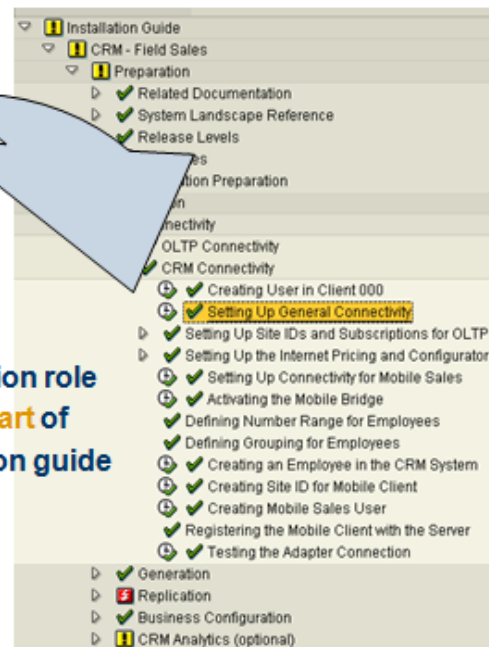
Installation Guide
CRM - Field Sales
Preparation
Related Documentation
System Landscape Reference
Release Levels
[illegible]es
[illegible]tion Preparation
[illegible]n
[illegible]nectivity
OLTP Connectivity
CRM Connectivity
Creating User in Client 000
Setting Up General Connectivity
Setting Up Site IDs and Subscriptions for OLTP
Setting Up the Internet Pricing and Configurator
Setting Up Connectivity for Mobile Sales
Activating the Mobile Bridge
Defining Number Range for Employees
Defining Grouping for Employees
Creating an Employee in the CRM System
Creating Site ID for Mobile Client
Creating Mobile Sales User
Registering the Mobile Client with the Server
Testing the Adapter Connection
Generation
Replication
Business Configuration
CRM Analytics (optional)

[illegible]ion role
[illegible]art of
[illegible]on guide